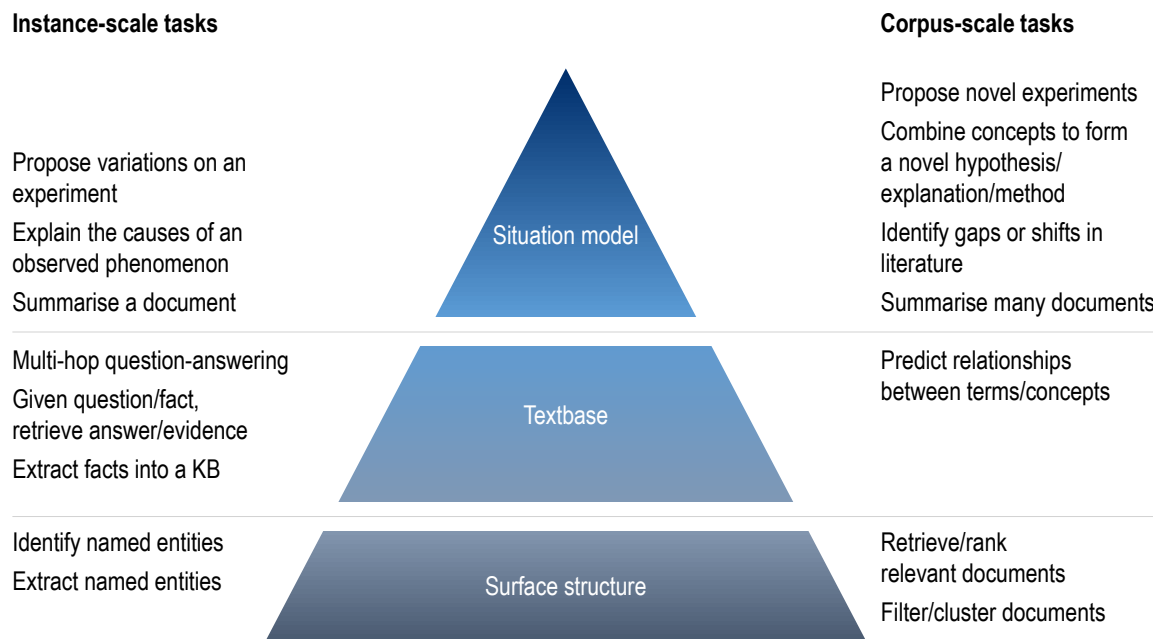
Instance-scale tasks

Corpus-scale tasks

Propose variations on an experiment

Explain the causes of an observed phenomenon

Summarise a document

Situation model

Propose novel experiments

Combine concepts to form a novel hypothesis/ explanation/method

Identify gaps or shifts in literature

Summarise many documents

Multi-hop question-answering

Given question/fact, retrieve answer/evidence

Extract facts into a KB

Textbase

Predict relationships between terms/concepts

Identify named entities

Extract named entities

Surface structure

Retrieve/rank relevant documents

Filter/cluster documents